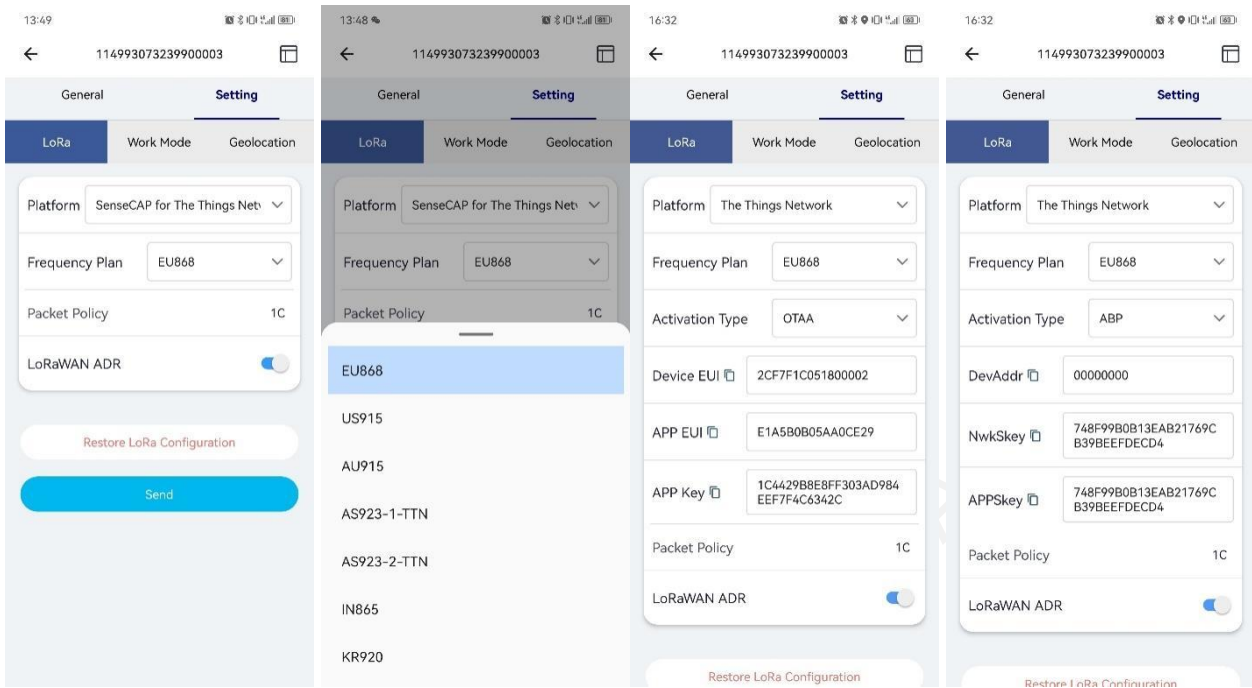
13:49

114993073239900003

General

Setting

LoRa

Work Mode

Geolocation

Platform SenseCAP for The Things Netv

Frequency Plan EU868

Packet Policy 1C

LoRaWAN ADR

Restore LoRa Configuration

Send

13:48

114993073239900003

General

Setting

LoRa

Work Mode

Geolocation

Platform SenseCAP for The Things Netv

Frequency Plan EU868

Packet Policy 1C

EU868

US915

AU915

AS923-1-TTN

AS923-2-TTN

IN865

KR920

16:32

114993073239900003

General

Setting

LoRa

Work Mode

Geolocation

Platform The Things Network

Frequency Plan EU868

Activation Type OTAA

Device EUI 2CF7F1C051800002

APP EUI E1A5B0B05AA0CE29

APP Key 1C4429B8E8FF303AD984EEF7F4C6342C

Packet Policy 1C

LoRaWAN ADR

Restore LoRa Configuration

16:32

114993073239900003

General

Setting

LoRa

Work Mode

Geolocation

Platform The Things Network

Frequency Plan EU868

Activation Type ABP

DevAddr 00000000

NwkSkey 748F99B0B13EAB21769CB39BEEFDECD4

APPSkey 748F99B0B13EAB21769CB39BEEFDECD4

Packet Policy 1C

LoRaWAN ADR

Restore LoRa Configuration